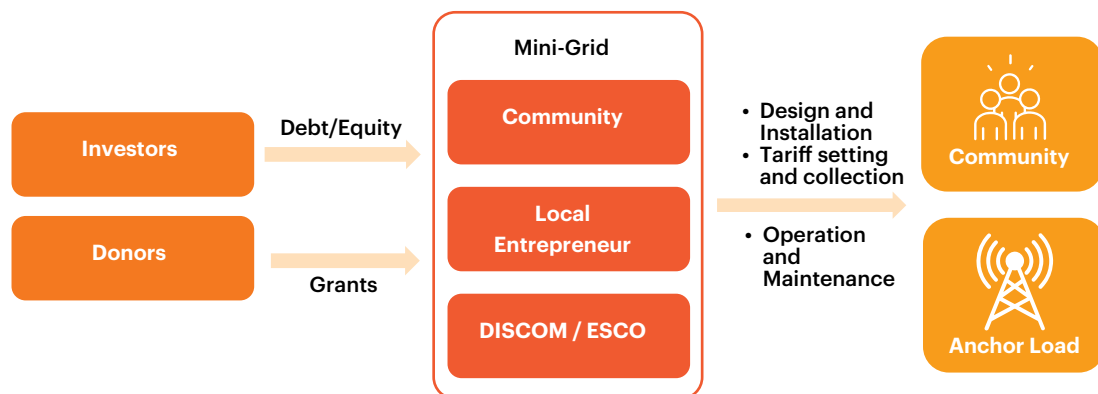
Investors

Donors

Debt/Equity

Grants

Mini-Grid

Community

Local Entrepreneur

DISCOM / ESCO

• Design and Installation
• Tariff setting and collection

• Operation and Maintenance

Community

Anchor Load